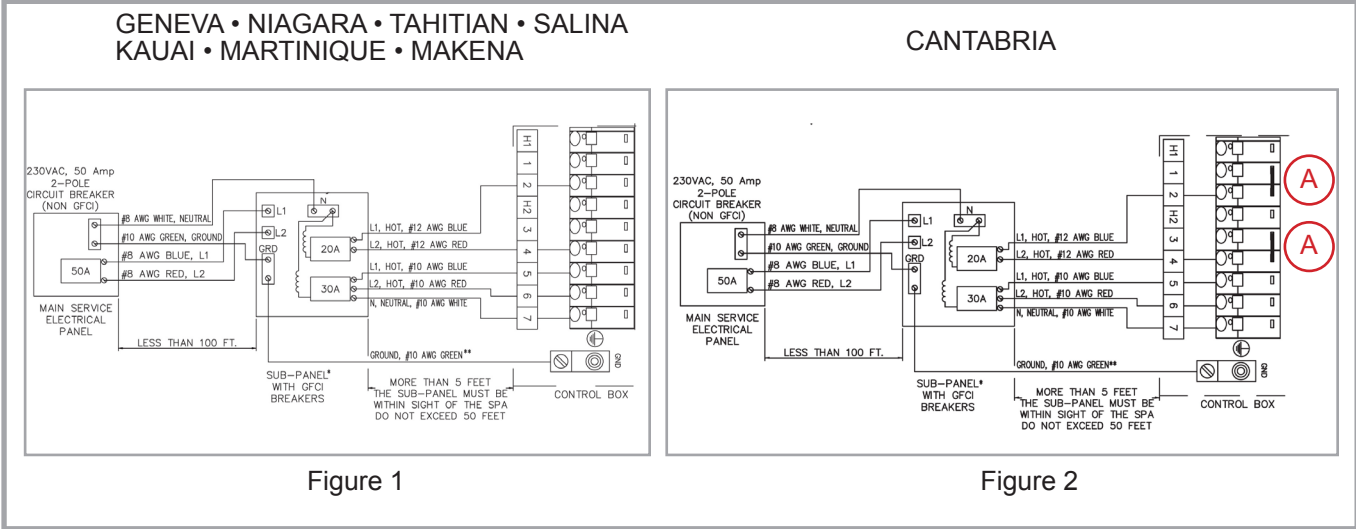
GENEVA • NIAGARA • TAHITIAN • SALINA
KAUAI • MARTINIQUE • MAKENA

CANTABRIA

230VAC, 50 Amp
2-POLE
CIRCUIT BREAKER
(NON GFCI)

#8 AWG WHITE, NEUTRAL
#10 AWG GREEN, GROUND
#8 AWG BLUE, L1
#8 AWG RED, L2

50A

MAIN SERVICE
ELECTRICAL
PANEL

LESS THAN 100 FT.

L1
L2
GRD
N

20A
30A

L1, HOT, #12 AWG BLUE
L2, HOT, #12 AWG RED
L1, HOT, #10 AWG BLUE
L2, HOT, #10 AWG RED
N, NEUTRAL, #10 AWG WHITE

H1
1
2
H2
3
4
5
6
7

GROUND, #10 AWG GREEN**

GND

SUB-PANEL*
WITH GFCI
BREAKERS

MORE THAN 5 FEET
THE SUB-PANEL MUST BE
WITHIN SIGHT OF THE SPA
DO NOT EXCEED 50 FEET

CONTROL BOX

Figure 1

230VAC, 50 Amp
2-POLE
CIRCUIT BREAKER
(NON GFCI)

#8 AWG WHITE, NEUTRAL
#10 AWG GREEN, GROUND
#8 AWG BLUE, L1
#8 AWG RED, L2

50A

MAIN SERVICE
ELECTRICAL
PANEL

LESS THAN 100 FT.

L1
L2
GRD
N

20A
30A

L1, HOT, #12 AWG BLUE
L2, HOT, #12 AWG RED
L1, HOT, #10 AWG BLUE
L2, HOT, #10 AWG RED
N, NEUTRAL, #10 AWG WHITE

H1
1
2
H2
3
4
5
6
7

A
A

GROUND, #10 AWG GREEN**

GND

SUB-PANEL*
WITH GFCI
BREAKERS

MORE THAN 5 FEET
THE SUB-PANEL MUST BE
WITHIN SIGHT OF THE SPA
DO NOT EXCEED 50 FEET

CONTROL BOX

Figure 2